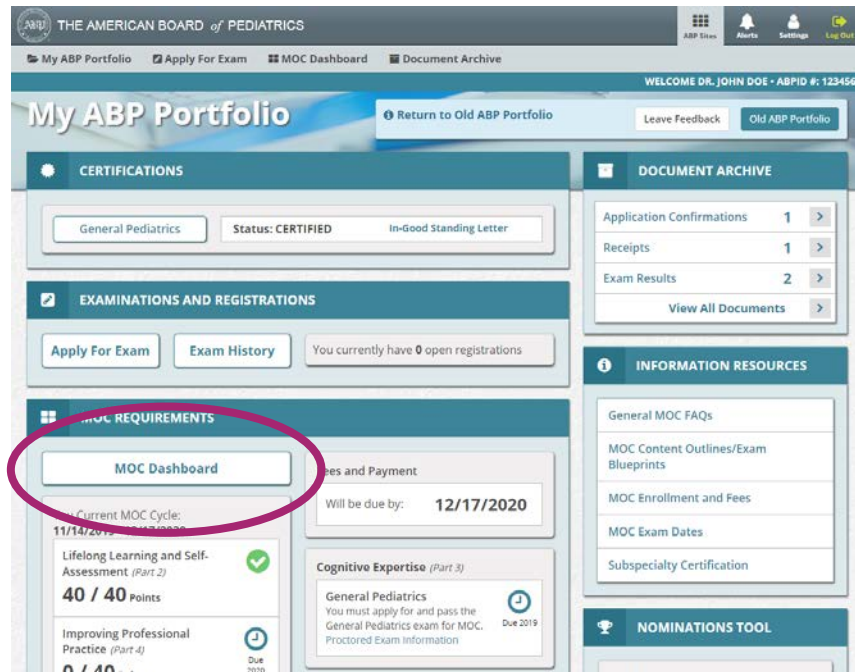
THE AMERICAN BOARD of PEDIATRICS

ABP Sites Alerts Settings Log Out

My ABP Portfolio Apply For Exam MOC Dashboard Document Archive

WELCOME DR. JOHN DOE • ABPID #: 123456

My ABP Portfolio

Return to Old ABP Portfolio

Leave Feedback

Old ABP Portfolio

CERTIFICATIONS

General Pediatrics

Status: CERTIFIED

In-Good Standing Letter

DOCUMENT ARCHIVE

| | |
|---|---|
| Application Confirmations | 1 |
| Receipts | 1 |
| Exam Results | 2 |

View All Documents

EXAMINATIONS AND REGISTRATIONS

Apply For Exam

Exam History

You currently have 0 open registrations

INFORMATION RESOURCES

General MOC FAQs

MOC Content Outlines/Exam Blueprints

MOC Enrollment and Fees

MOC Exam Dates

Subspecialty Certification

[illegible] REQUIREMENTS

MOC Dashboard

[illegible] Current MOC Cycle: 11/14/2015 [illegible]

Lifelong Learning and Self-Assessment (Part 2)

40 / 40 Points

Improving Professional Practice (Part 4)

Due 2020

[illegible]

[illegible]ees and Payment

Will be due by: 12/17/2020

Cognitive Expertise (Part 3)

General Pediatrics

You must apply for and pass the General Pediatrics exam for MOC.

Proctored Exam Information

Due 2019

NOMINATIONS TOOL